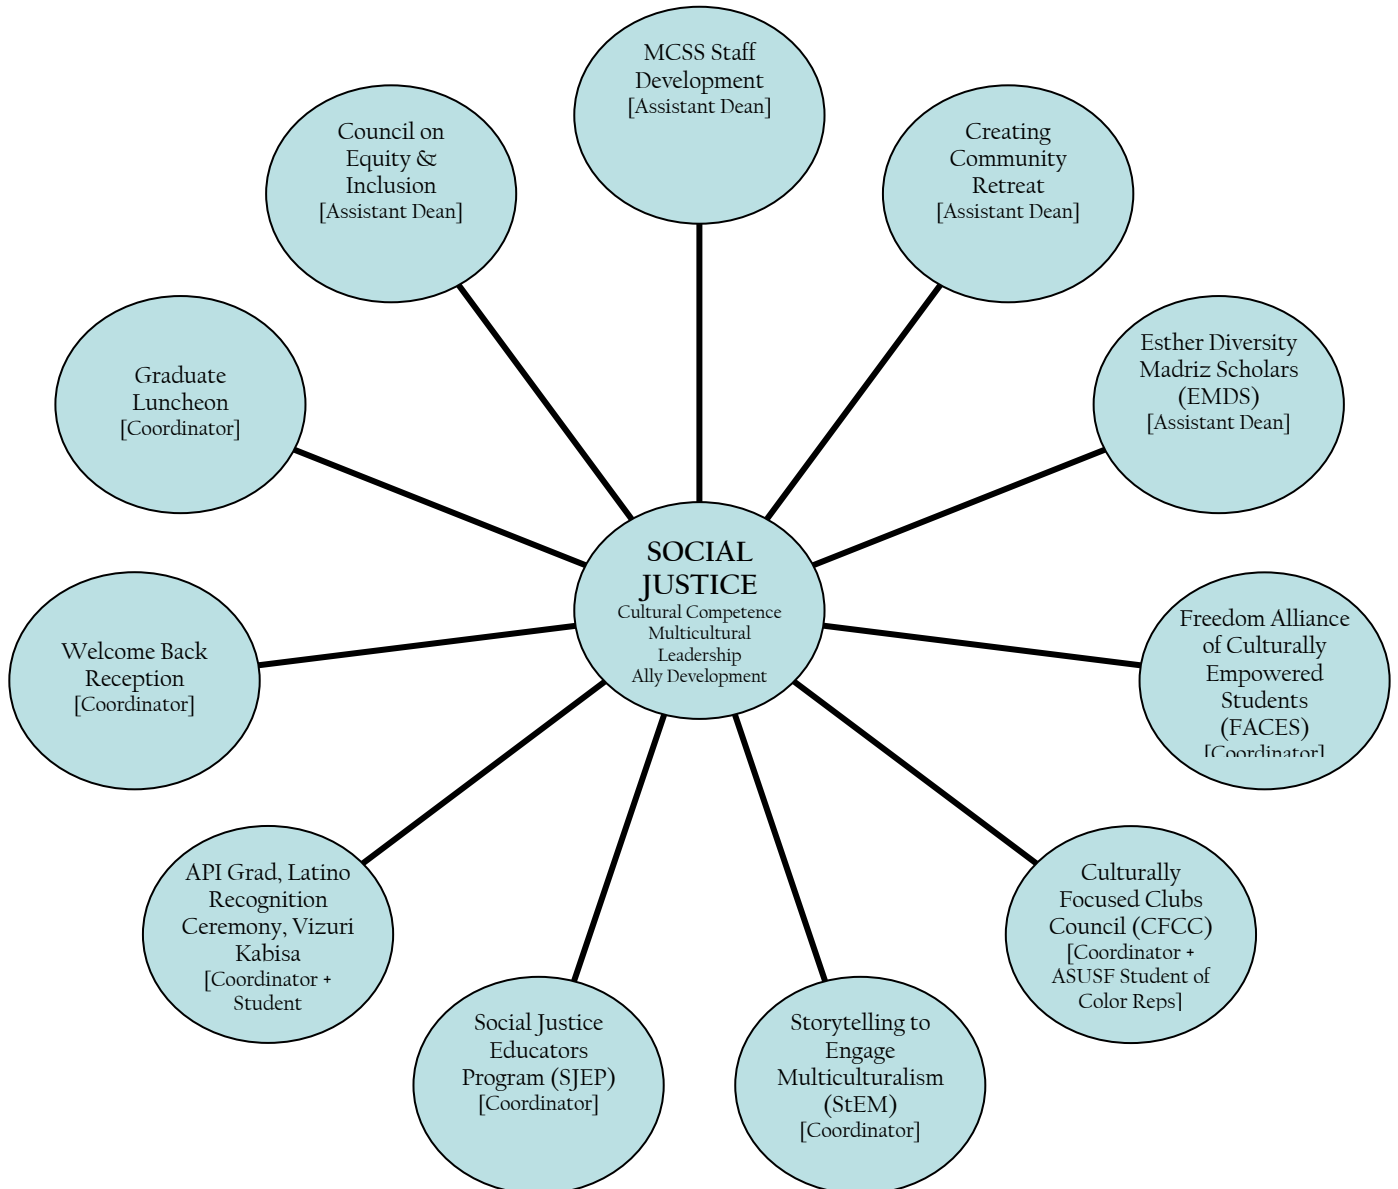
SOCIAL JUSTICE
Cultural Competence
Multicultural Leadership
Ally Development

MCSS Staff Development
[Assistant Dean]

Creating Community Retreat
[Assistant Dean]

Esther Diversity Madriz Scholars (EMDS)
[Assistant Dean]

Freedom Alliance of Culturally Empowered Students (FACES)
[Coordinator]

Culturally Focused Clubs Council (CFCC)
[Coordinator + ASUSF Student of Color Reps]

Storytelling to Engage Multiculturalism (StEM)
[Coordinator]

Social Justice Educators Program (SJEP)
[Coordinator]

API Grad, Latino Recognition Ceremony, Vizuri Kabisa
[Coordinator + Student

Welcome Back Reception
[Coordinator]

Graduate Luncheon
[Coordinator]

Council on Equity & Inclusion
[Assistant Dean]